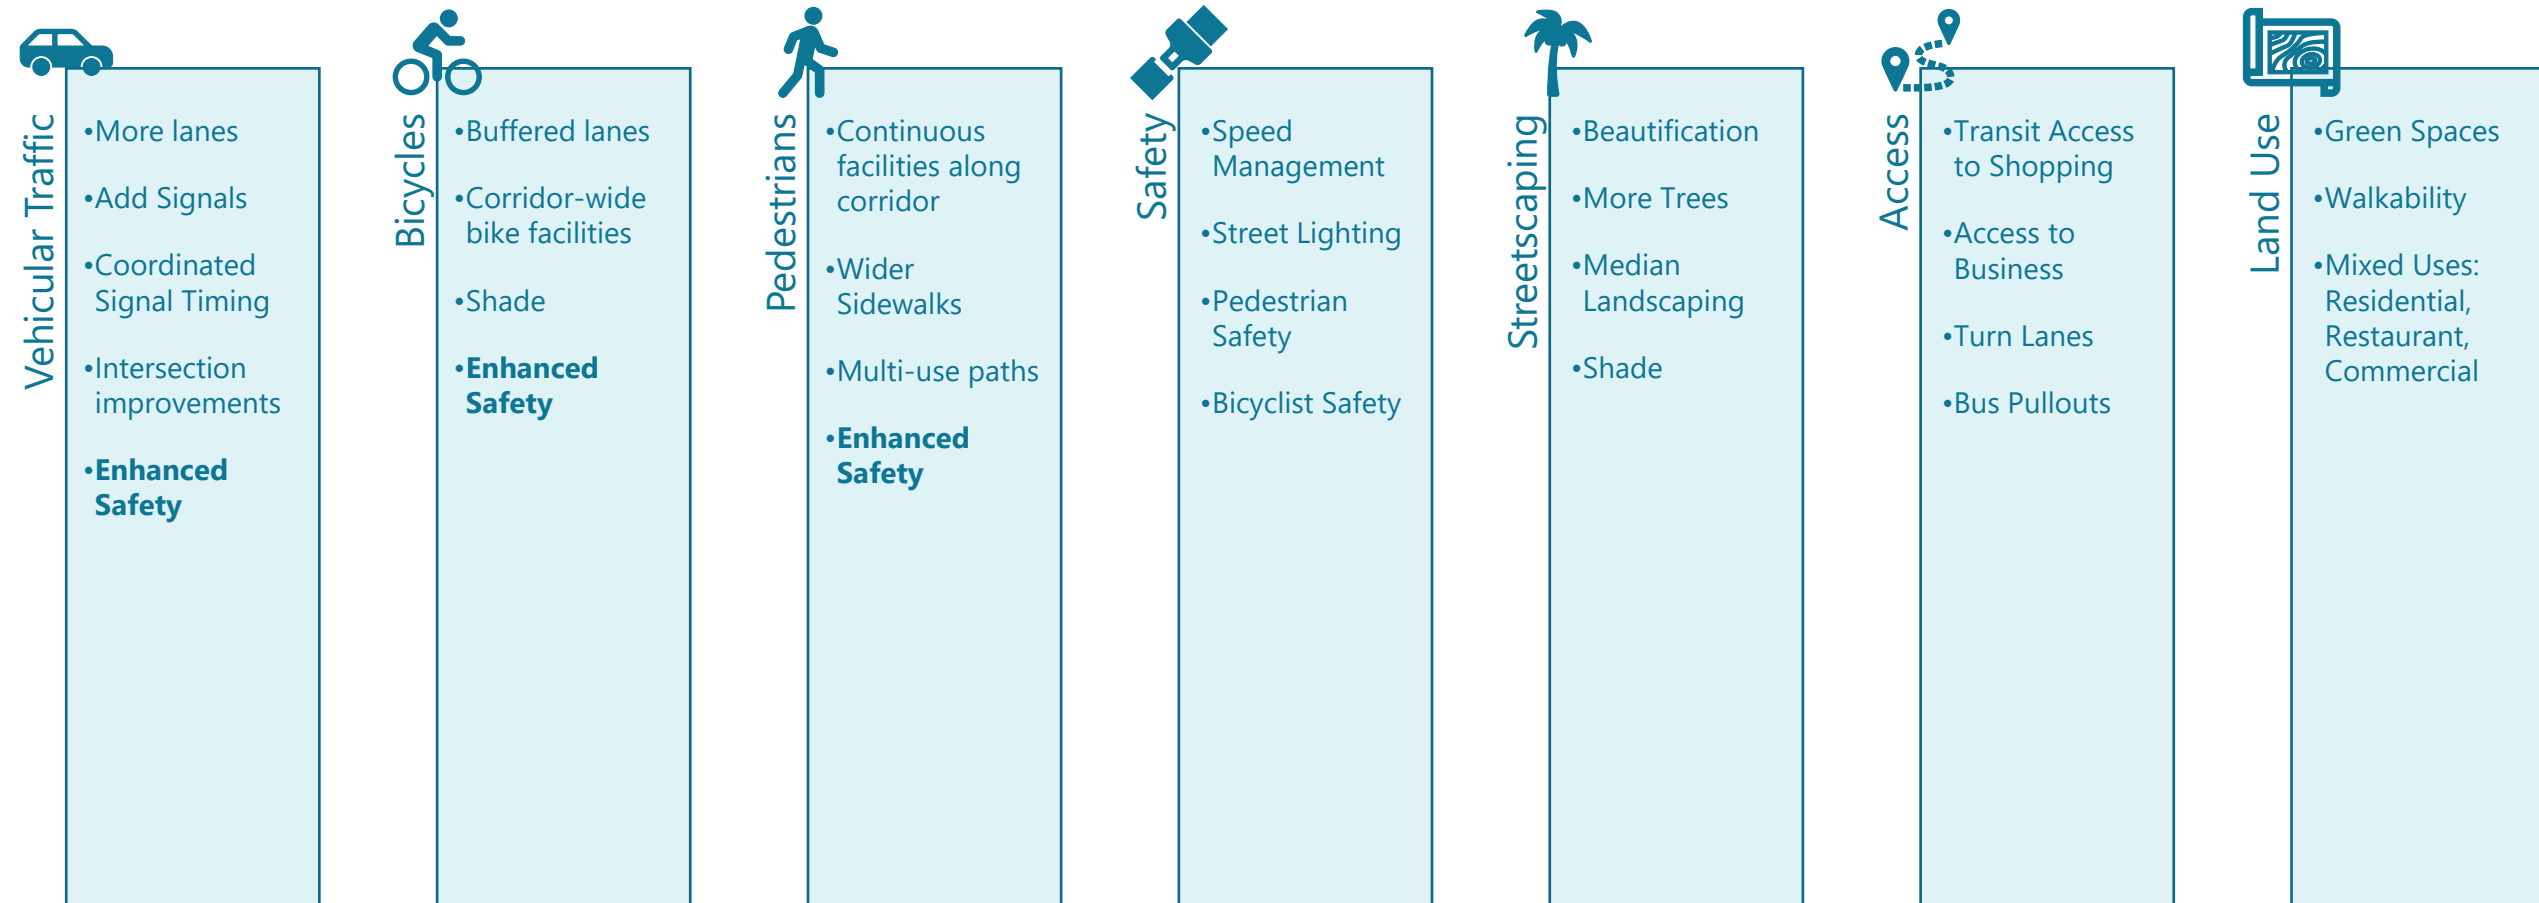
Vehicular Traffic

•More lanes

•Add Signals

•Coordinated Signal Timing

•Intersection improvements

•**Enhanced Safety**

Bicycles

•Buffered lanes

•Corridor-wide bike facilities

•Shade

•**Enhanced Safety**

Pedestrians

•Continuous facilities along corridor

•Wider Sidewalks

•Multi-use paths

•**Enhanced Safety**

Safety

•Speed Management

•Street Lighting

•Pedestrian Safety

•Bicyclist Safety

Streetscaping

•Beautification

•More Trees

•Median Landscaping

•Shade

Access

•Transit Access to Shopping

•Access to Business

•Turn Lanes

•Bus Pullouts

Land Use

•Green Spaces

•Walkability

•Mixed Uses: Residential, Restaurant, Commercial